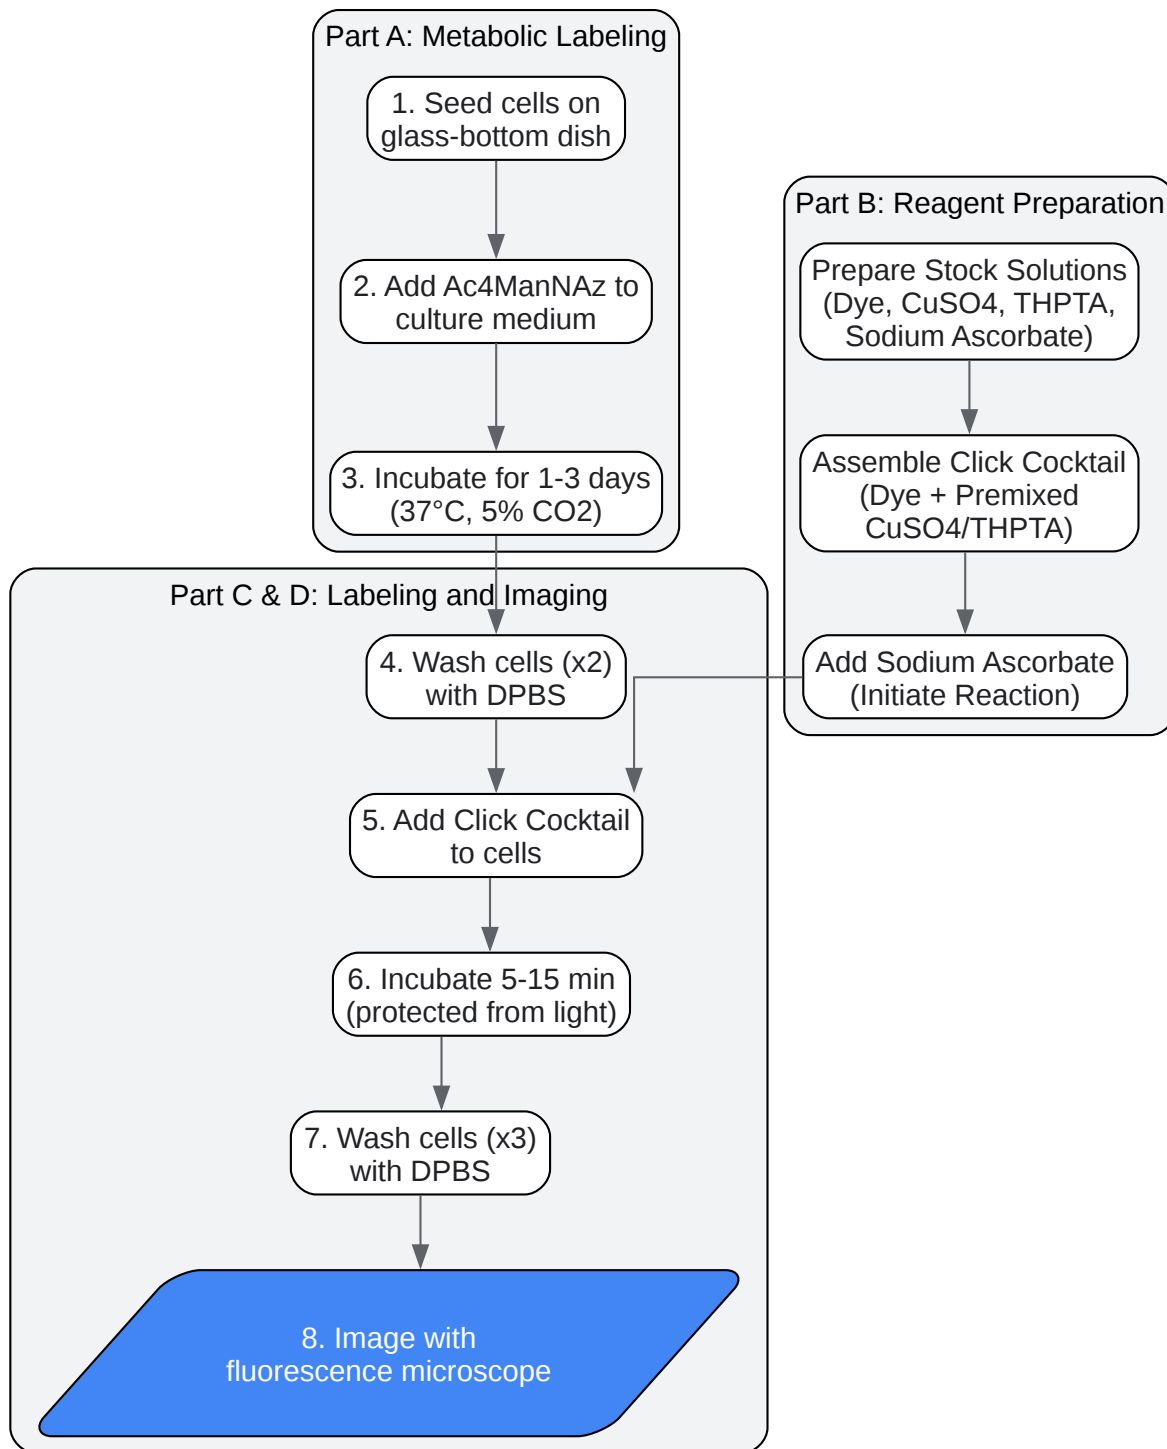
Part A: Metabolic Labeling

1. Seed cells on glass-bottom dish

2. Add Ac4ManNAz to culture medium

3. Incubate for 1-3 days (37°C, 5% CO2)

Part B: Reagent Preparation

Prepare Stock Solutions (Dye, CuSO4, THPTA, Sodium Ascorbate)

Assemble Click Cocktail (Dye + Premixed CuSO4/THPTA)

Add Sodium Ascorbate (Initiate Reaction)

Part C & D: Labeling and Imaging

4. Wash cells (x2) with DPBS

5. Add Click Cocktail to cells

6. Incubate 5-15 min (protected from light)

7. Wash cells (x3) with DPBS

8. Image with fluorescence microscope